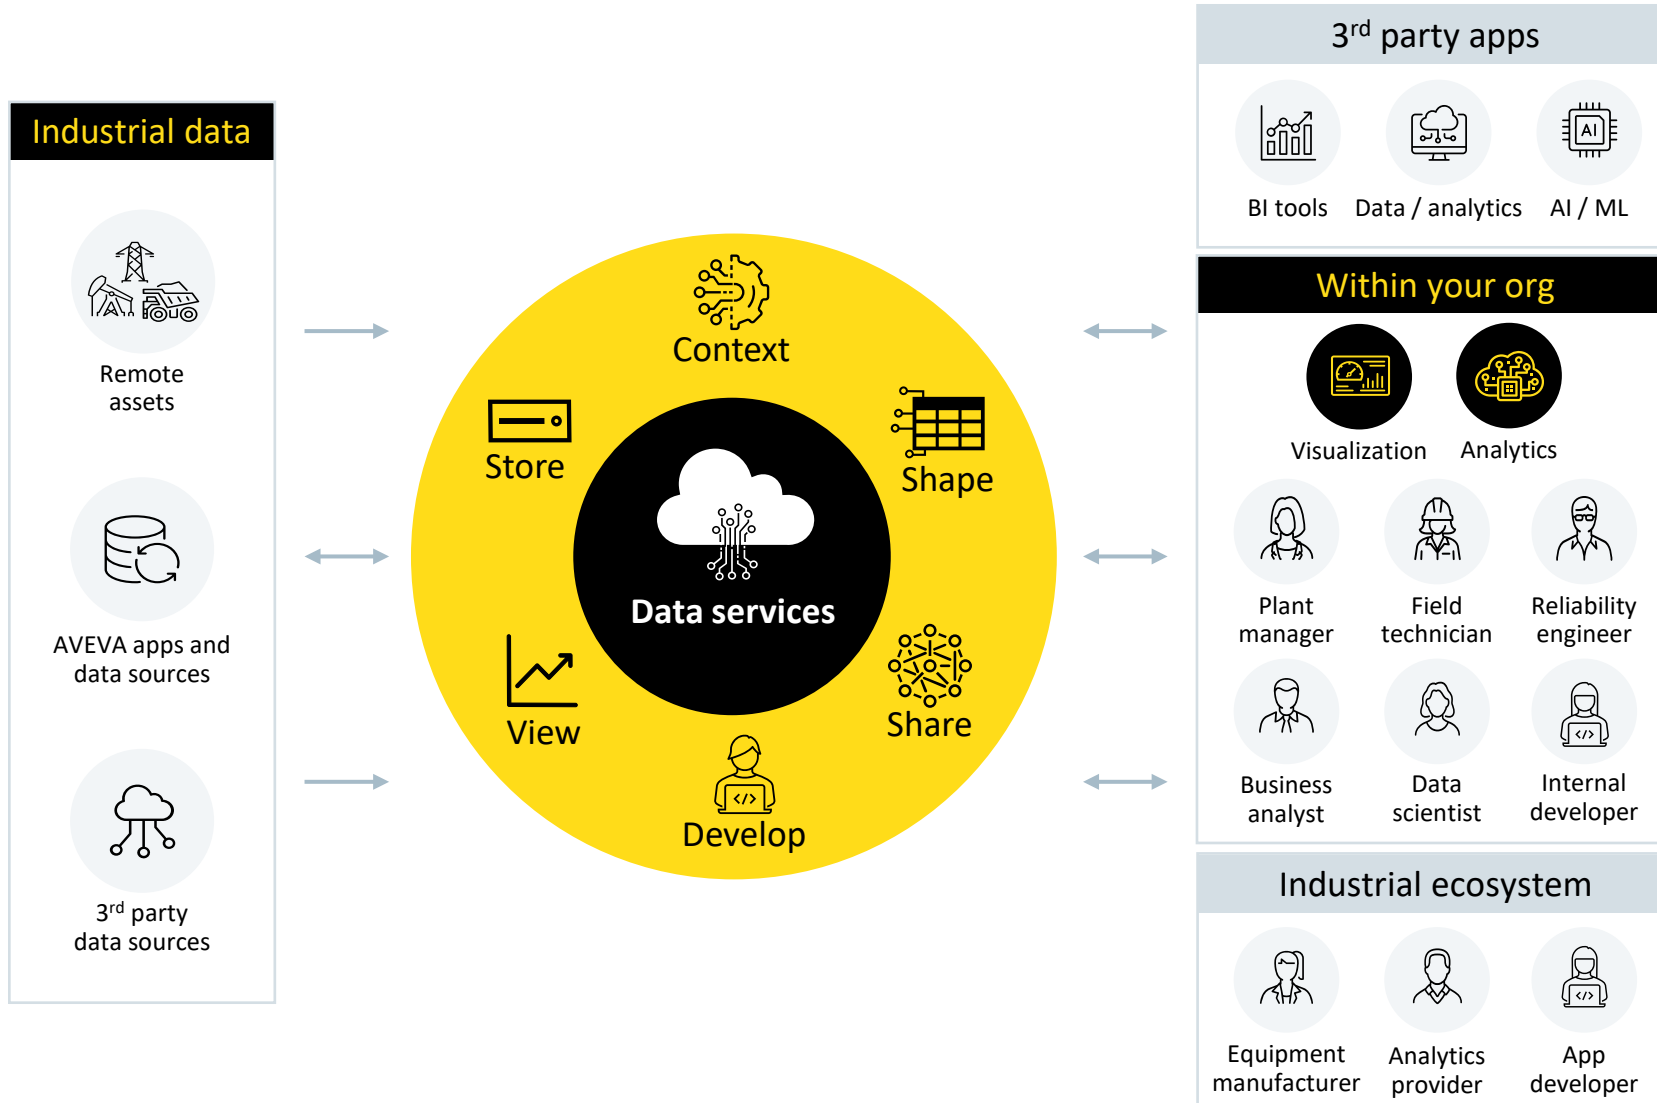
Industrial data

Remote assets

AVEVA apps and data sources

3$^{rd}$ party data sources

Context

Store

Shape

Data services

View

Share

Develop

3$^{rd}$ party apps

BI tools

Data / analytics

AI / ML

Within your org

Visualization

Analytics

Plant manager

Field technician

Reliability engineer

Business analyst

Data scientist

Internal developer

Industrial ecosystem

Equipment manufacturer

Analytics provider

App developer